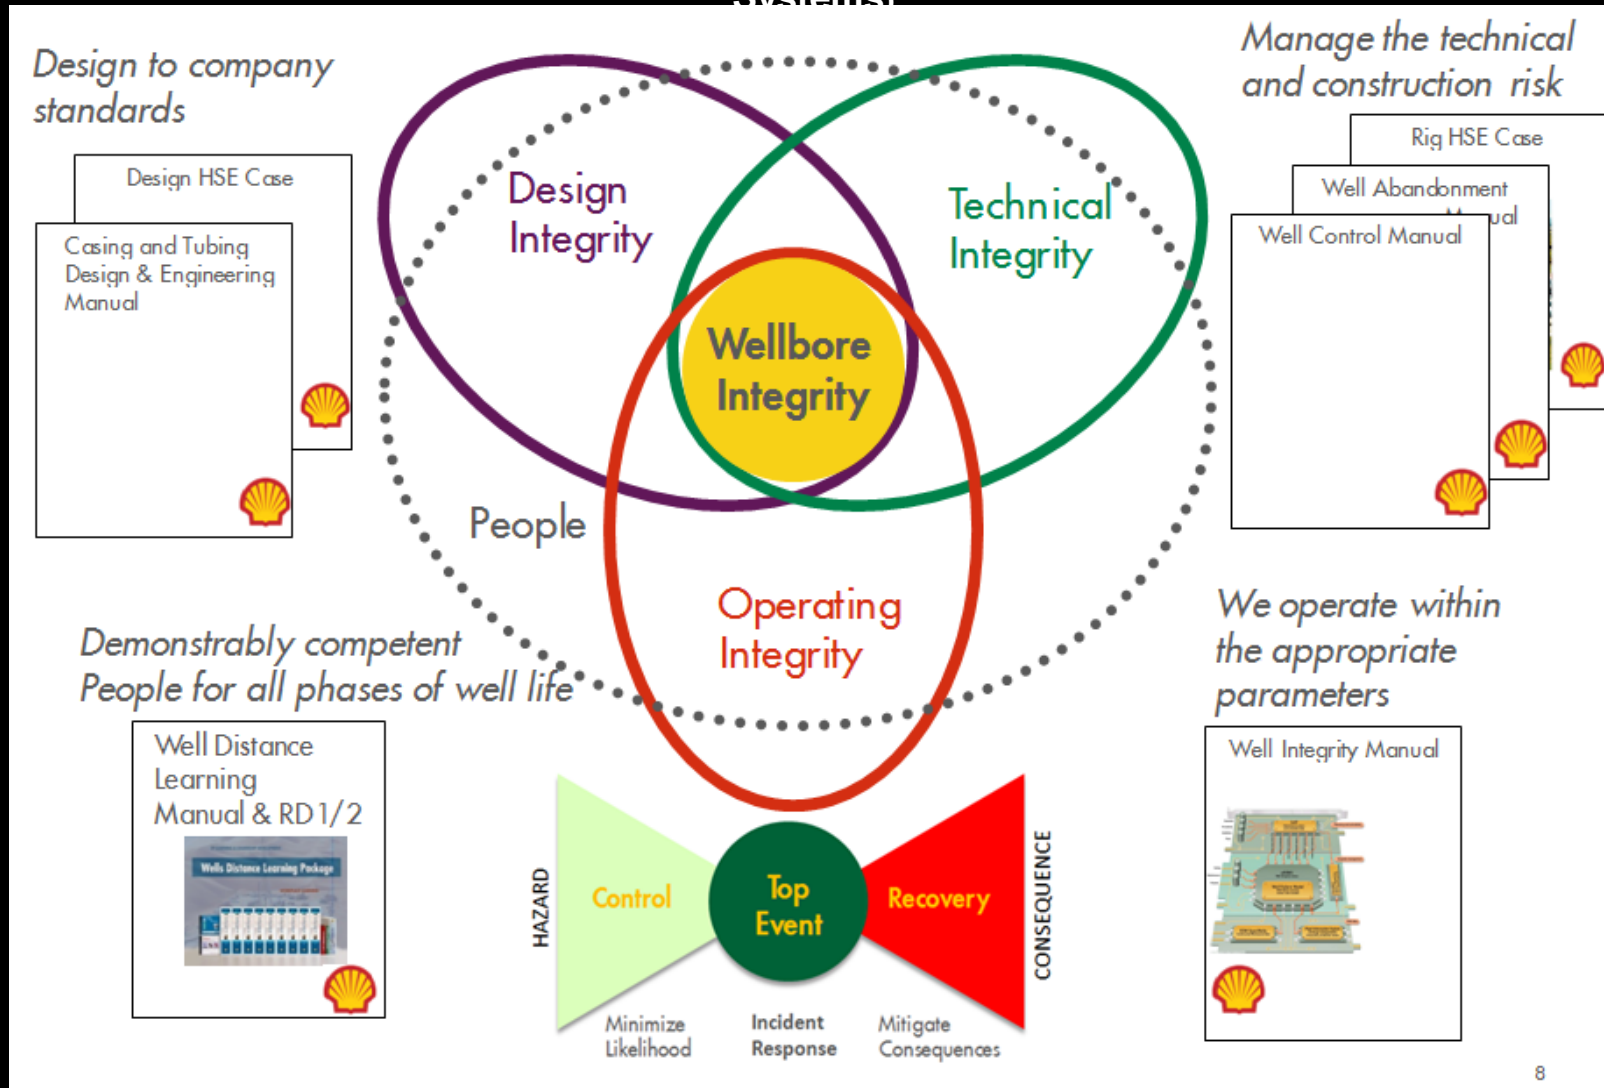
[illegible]

Design to company standards

Design HSE Case

Casing and Tubing Design & Engineering Manual

Design Integrity

Technical Integrity

Wellbore Integrity

People

Operating Integrity

Manage the technical and construction risk

Rig HSE Case

Well Abandonment Manual

Well Control Manual

Demonstrably competent People for all phases of well life

Well Distance Learning Manual & RD1/2

Wells Distance Learning Package

We operate within the appropriate parameters

Well Integrity Manual

HAZARD

Control

Top Event

Recovery

CONSEQUENCE

Minimize Likelihood

Incident Response

Mitigate Consequences

8